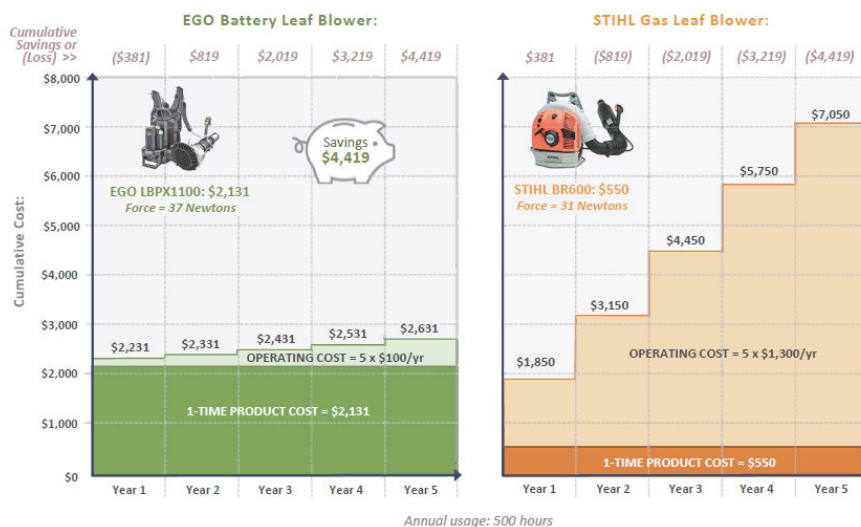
EGO Battery Leaf Blower:

STIHL Gas Leaf Blower:

Cumulative Savings or (Loss) >>

($381) $819 $2,019 $3,219 $4,419

$381 ($819) ($2,019) ($3,219) ($4,419)

$8,000
$7,000
$6,000
$5,000
$4,000
$3,000
$2,000
$1,000
$0

Cumulative Cost:

Savings $4,419

EGO LBPX1100: $2,131
Force = 37 Newtons

$2,231 $2,331 $2,431 $2,531 $2,631

OPERATING COST = 5 x $100/yr

1-TIME PRODUCT COST = $2,131

STIHL BR600: $550
Force = 31 Newtons

$1,850 $3,150 $4,450 $5,750 $7,050

OPERATING COST = 5 x $1,300/yr

1-TIME PRODUCT COST = $550

Year 1 Year 2 Year 3 Year 4 Year 5

Year 1 Year 2 Year 3 Year 4 Year 5

Annual usage: 500 hours